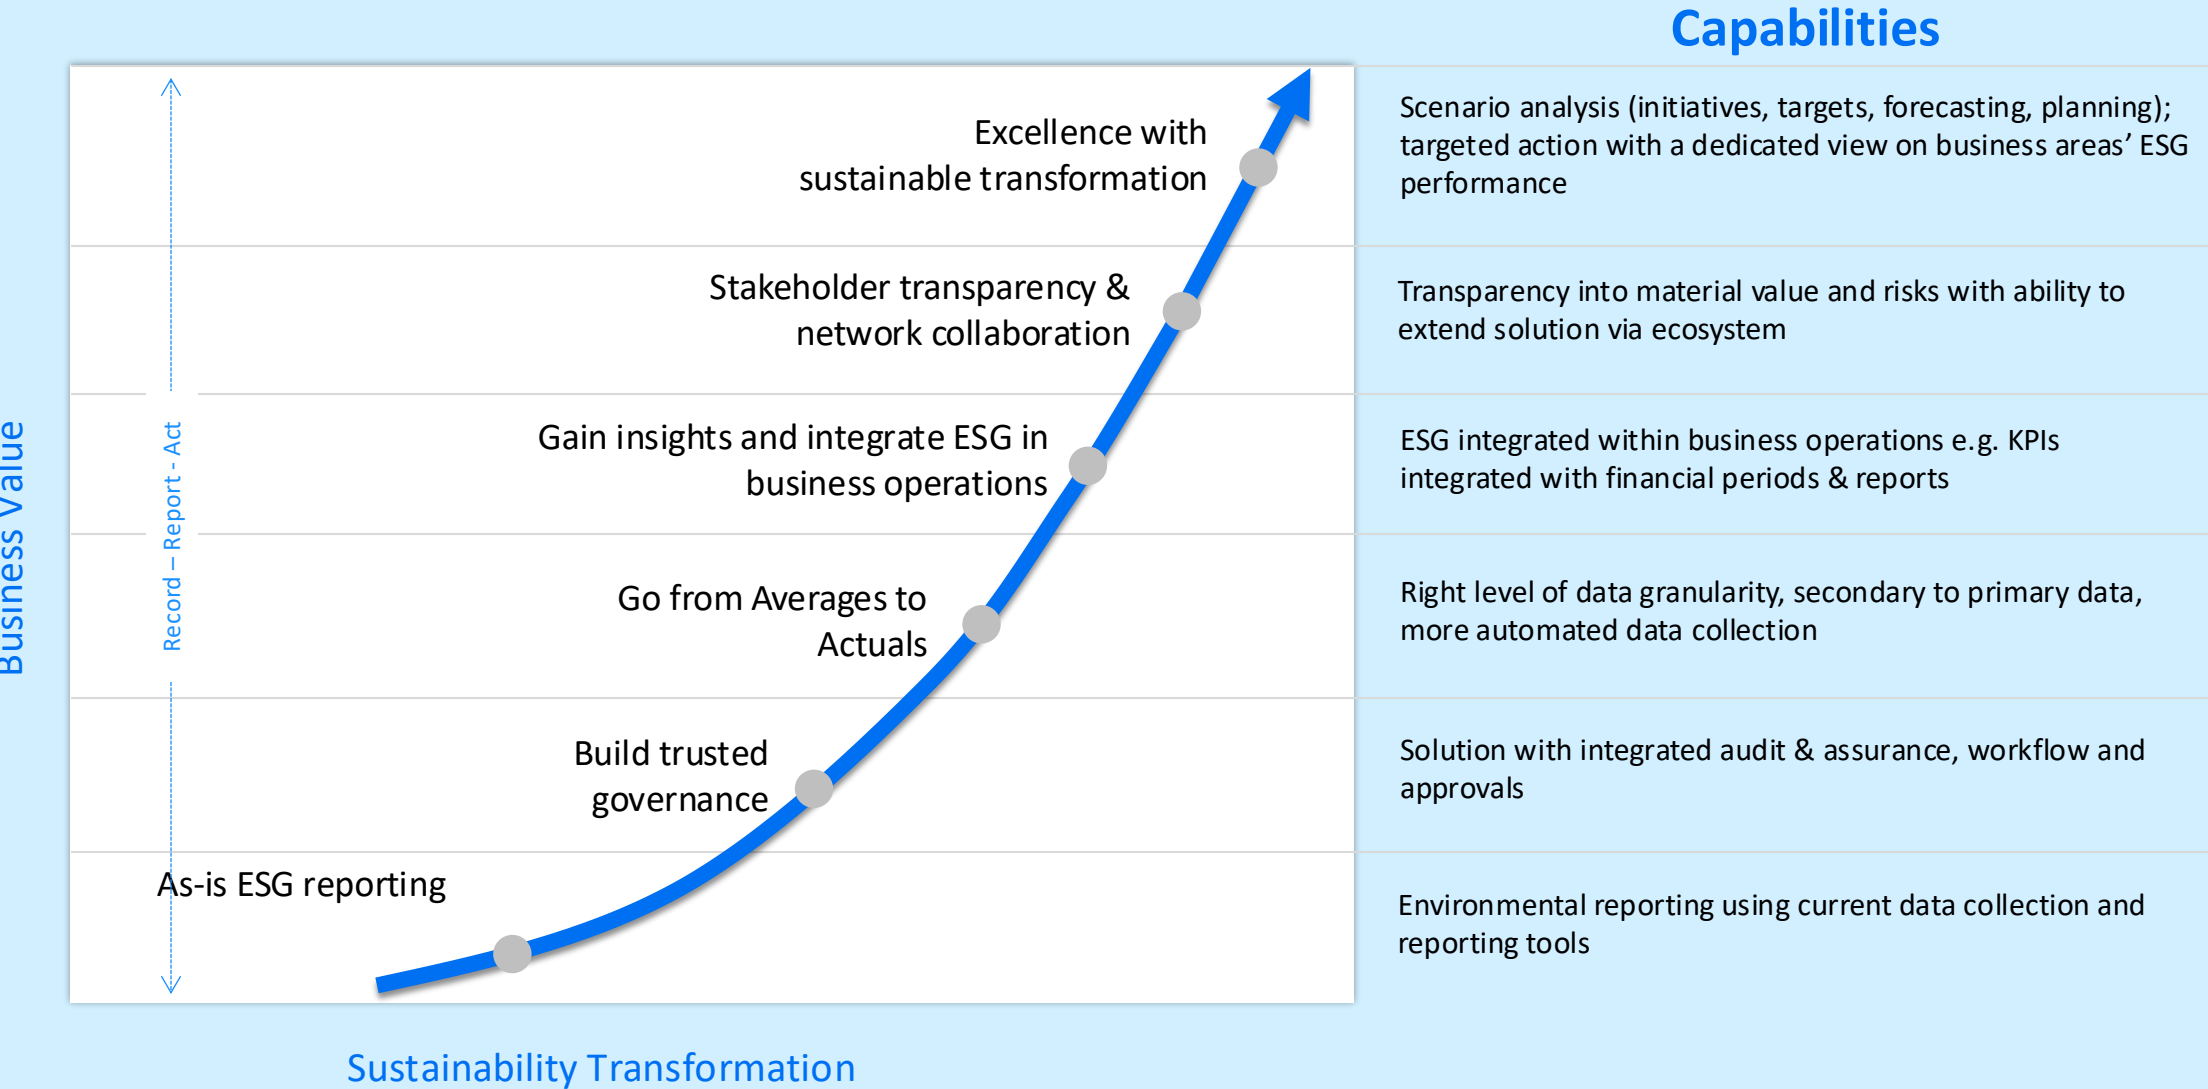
Capabilities

Business Value

Record – Report - Act

Excellence with sustainable transformation

Scenario analysis (initiatives, targets, forecasting, planning); targeted action with a dedicated view on business areas' ESG performance

Stakeholder transparency & network collaboration

Transparency into material value and risks with ability to extend solution via ecosystem

Gain insights and integrate ESG in business operations

ESG integrated within business operations e.g. KPIs integrated with financial periods & reports

Go from Averages to Actuals

Right level of data granularity, secondary to primary data, more automated data collection

Build trusted governance

Solution with integrated audit & assurance, workflow and approvals

As-is ESG reporting

Environmental reporting using current data collection and reporting tools

Sustainability Transformation